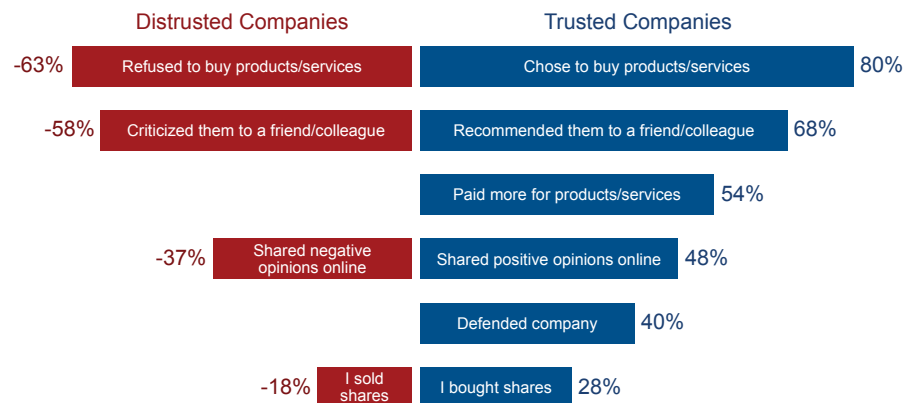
Distrusted Companies

Trusted Companies

-63% Refused to buy products/services

Chose to buy products/services 80%

-58% Criticized them to a friend/colleague

Recommended them to a friend/colleague 68%

Paid more for products/services 54%

-37% Shared negative opinions online

Shared positive opinions online 48%

Defended company 40%

-18% I sold shares

I bought shares 28%